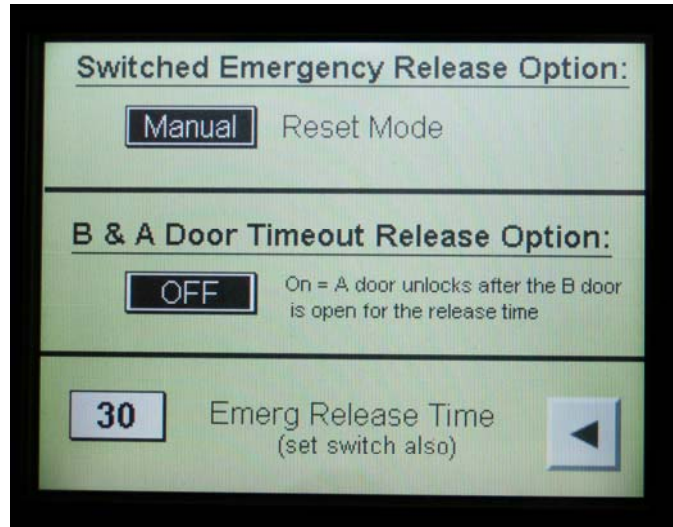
Switched Emergency Release Option:

Manual Reset Mode

B & A Door Timeout Release Option:

OFF On = A door unlocks after the B door is open for the release time

30 Emerg Release Time (set switch also)